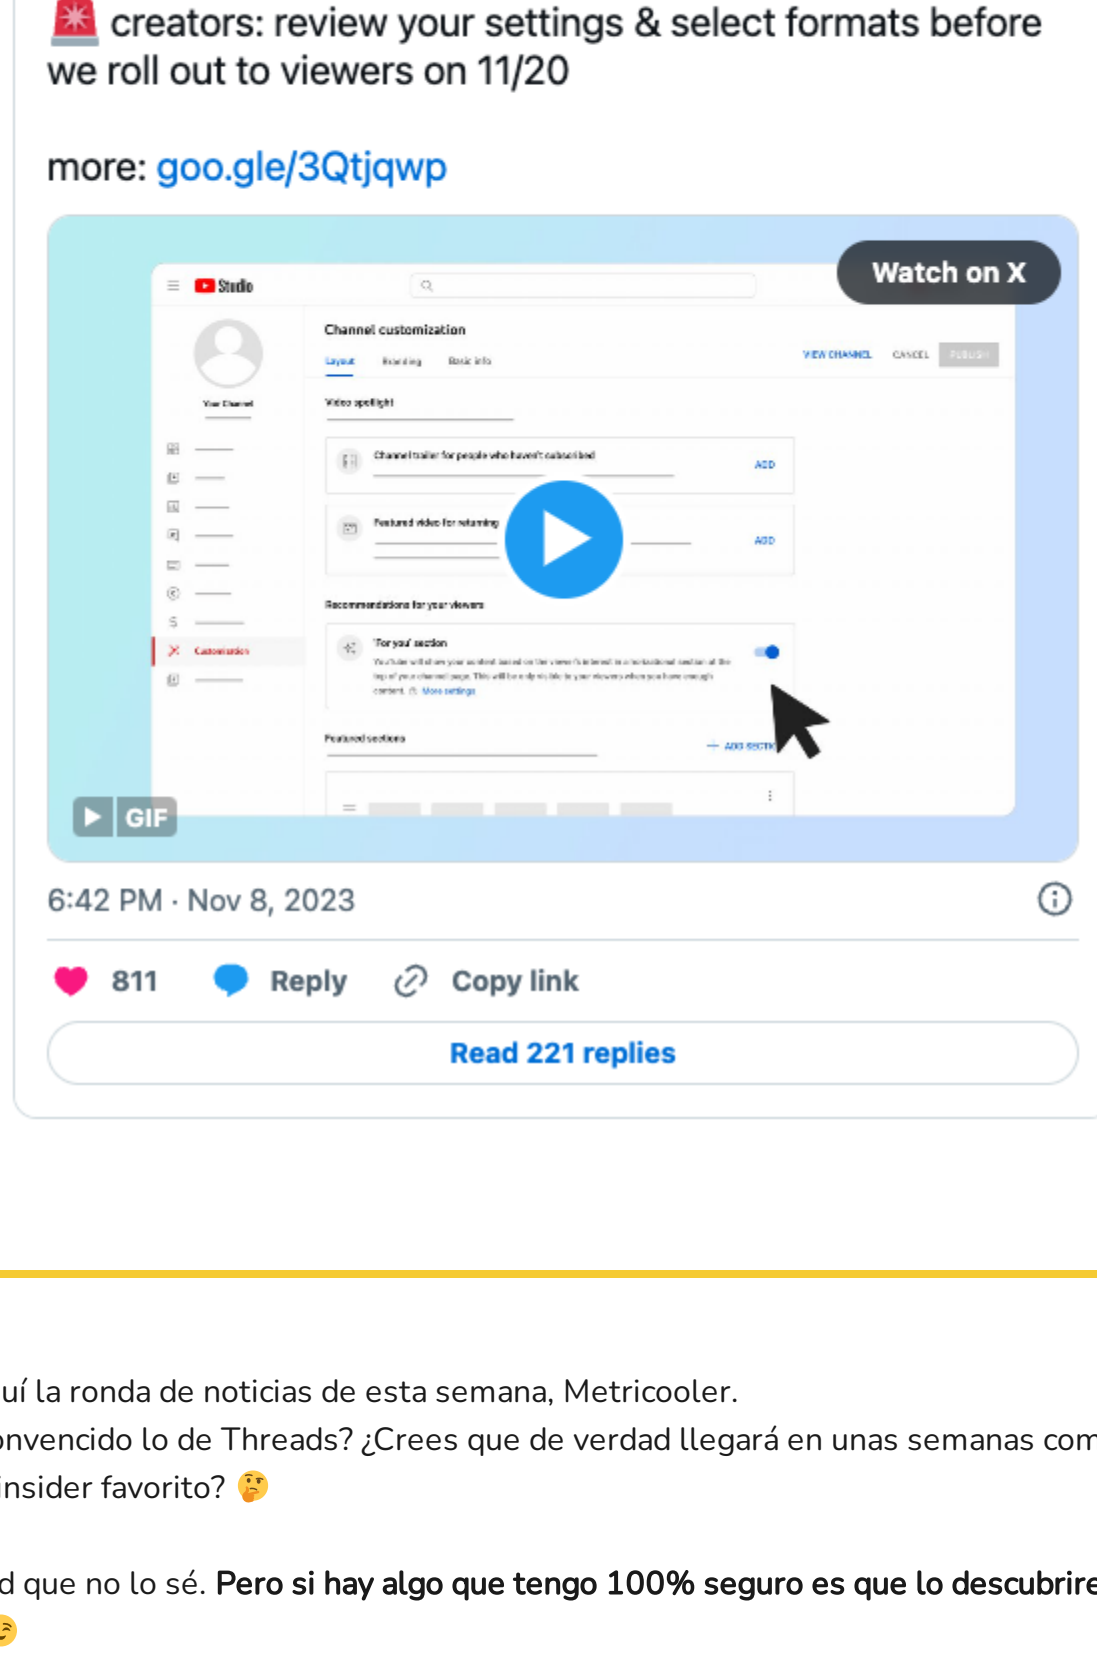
🚨 creators: review your settings & select formats before we roll out to viewers on 11/20

more: goo.gle/3Qtjqwp

Watch on X

Studio

Channel customization

Layout Branding Basic info

VIEW CHANNEL CANCEL PUBLISH

Your Channel

Video spotlight

Channel trailer for people who haven't subscribed

ADD

Featured video for returning

ADD

Recommendations for your viewers

'For you' section

Customization

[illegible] More settings

Featured sections

ADD SECTI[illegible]

GIF

6:42 PM · Nov 8, 2023

811 Reply Copy link

Read 221 replies

uí la ronda de noticias de esta semana, Metricooler.
onvencido lo de Threads? ¿Crees que de verdad llegará en unas semanas com
insider favorito? 🤔

d que no lo sé. **Pero si hay algo que tengo 100% seguro es que lo descubrire**
😉